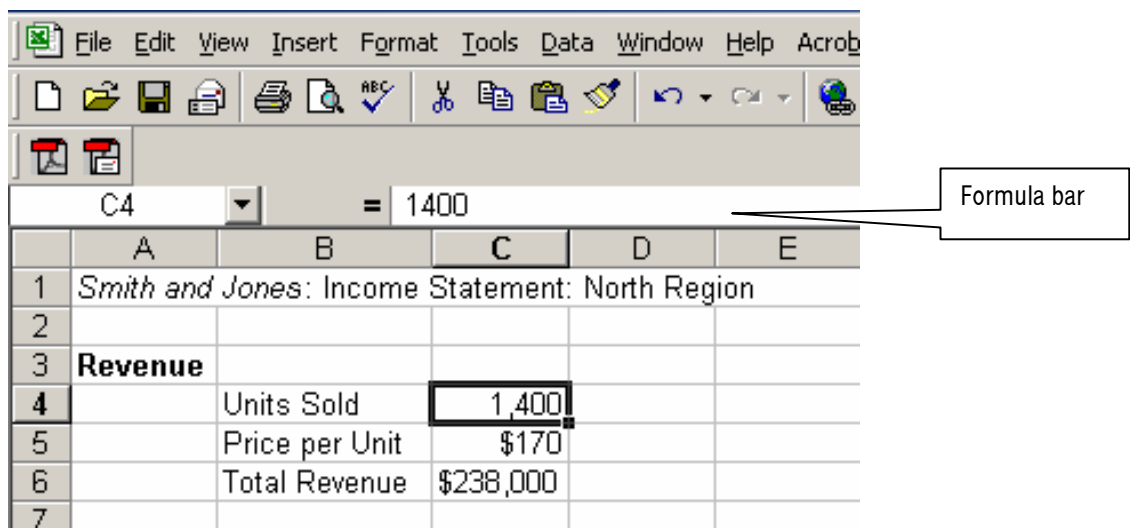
File Edit View Insert Format Tools Data Window Help Acrob

C4 = 1400

Formula bar

| | A | B | C | D | E |
|---|---|---|---|---|---|
| 1 | *Smith and Jones*: Income Statement: North Region | | | | |
| 2 | | | | | |
| 3 | **Revenue** | | | | |
| 4 | | Units Sold | 1,400 | | |
| 5 | | Price per Unit | $170 | | |
| 6 | | Total Revenue | $238,000 | | |
| 7 | | | | | |